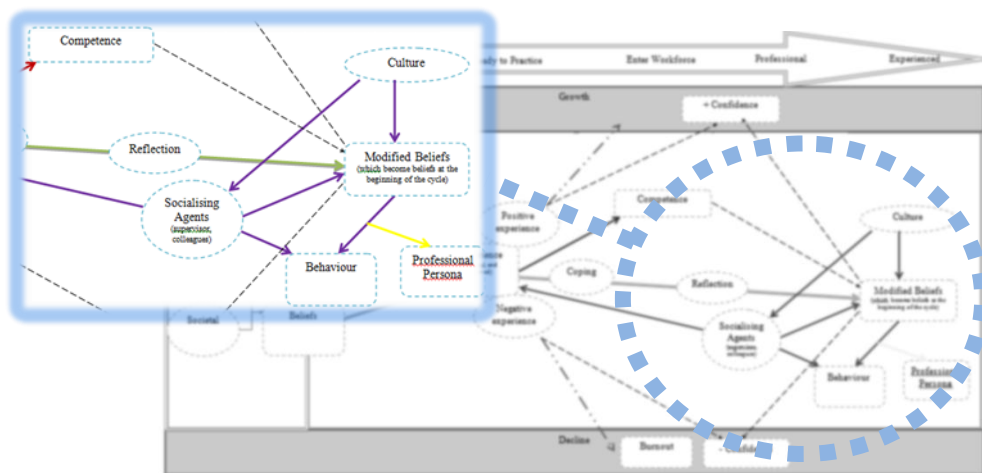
Competence

Culture

Reflection

Modified Beliefs
(which become beliefs at the beginning of the cycle)

Socialising Agents
(supervisor, colleagues)

Behaviour

Professional Persona

Societal

Beliefs

ready to Practice

Enter Workforce

Professional

Experienced

Growth

+ Confidence

Positive experience

Competence

Culture

Coping

Reflection

Modified Beliefs
(which become beliefs at the beginning of the cycle)

Negative experience

Socialising Agents
(supervisor, colleagues)

Behaviour

Professional Persona

Decline

Burnout

- Confidence